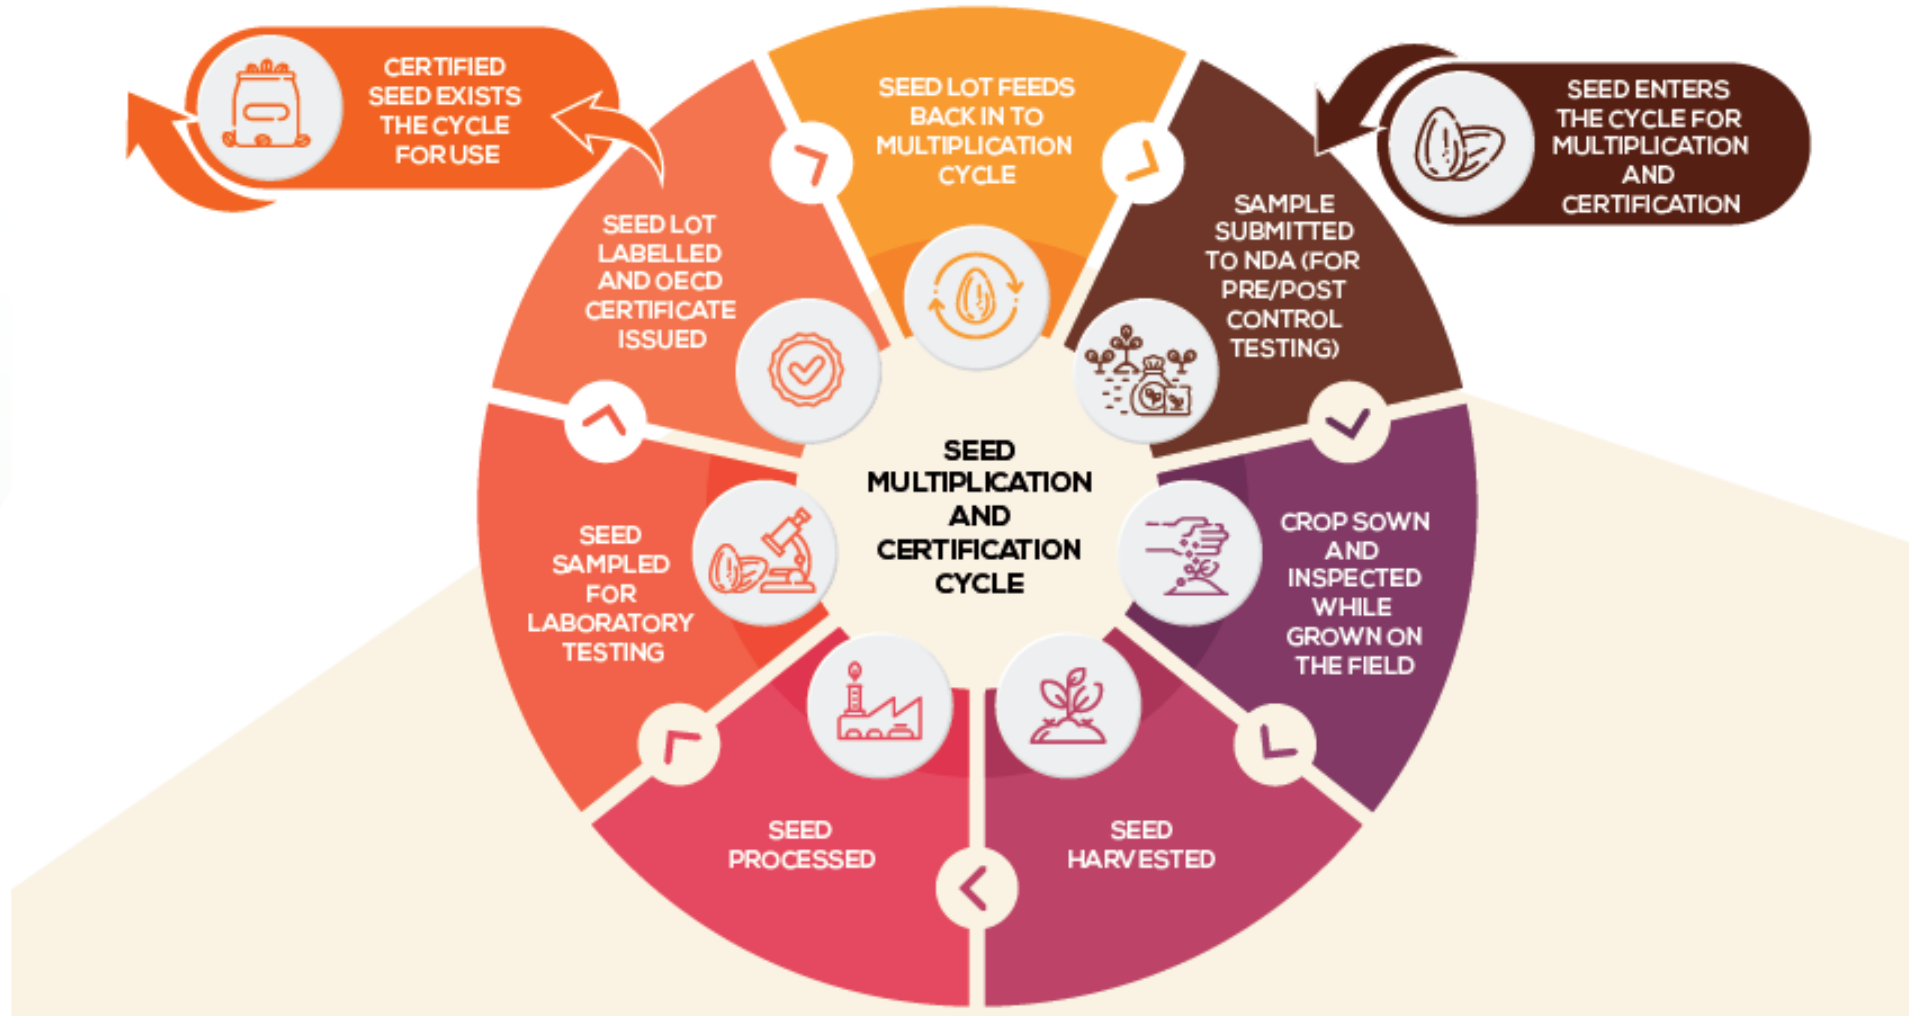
SEED ENTERS THE CYCLE FOR MULTIPLICATION AND CERTIFICATION

SAMPLE SUBMITTED TO NDA (FOR PRE/POST CONTROL TESTING)

CROP SOWN AND INSPECTED WHILE GROWN ON THE FIELD

SEED HARVESTED

SEED PROCESSED

SEED SAMPLED FOR LABORATORY TESTING

SEED LOT LABELLED AND OECD CERTIFICATE ISSUED

SEED LOT FEEDS BACK IN TO MULTIPLICATION CYCLE

CERTIFIED SEED EXISTS THE CYCLE FOR USE

SEED MULTIPLICATION AND CERTIFICATION CYCLE